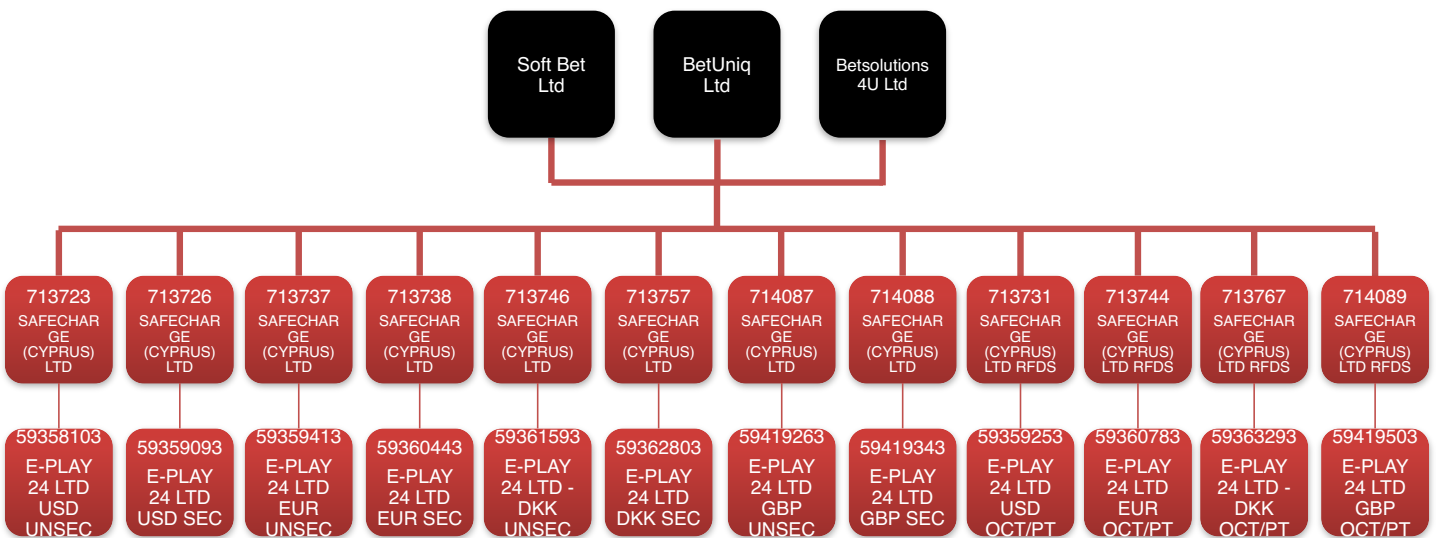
Soft Bet Ltd

BetUniq Ltd

Betsolutions 4U Ltd

713723 SAFECHARGE (CYPRUS) LTD

713726 SAFECHARGE (CYPRUS) LTD

713737 SAFECHARGE (CYPRUS) LTD

713738 SAFECHARGE (CYPRUS) LTD

713746 SAFECHARGE (CYPRUS) LTD

713757 SAFECHARGE (CYPRUS) LTD

714087 SAFECHARGE (CYPRUS) LTD

714088 SAFECHARGE (CYPRUS) LTD

713731 SAFECHARGE (CYPRUS) LTD RFDS

713744 SAFECHARGE (CYPRUS) LTD RFDS

713767 SAFECHARGE (CYPRUS) LTD RFDS

714089 SAFECHARGE (CYPRUS) LTD RFDS

59358103 E-PLAY 24 LTD USD UNSEC

59359093 E-PLAY 24 LTD USD SEC

59359413 E-PLAY 24 LTD EUR UNSEC

59360443 E-PLAY 24 LTD EUR SEC

59361593 E-PLAY 24 LTD - DKK UNSEC

59362803 E-PLAY 24 LTD DKK SEC

59419263 E-PLAY 24 LTD GBP UNSEC

59419343 E-PLAY 24 LTD GBP SEC

59359253 E-PLAY 24 LTD USD OCT/PT

59360783 E-PLAY 24 LTD EUR OCT/PT

59363293 E-PLAY 24 LTD - DKK OCT/PT

59419503 E-PLAY 24 LTD GBP OCT/PT